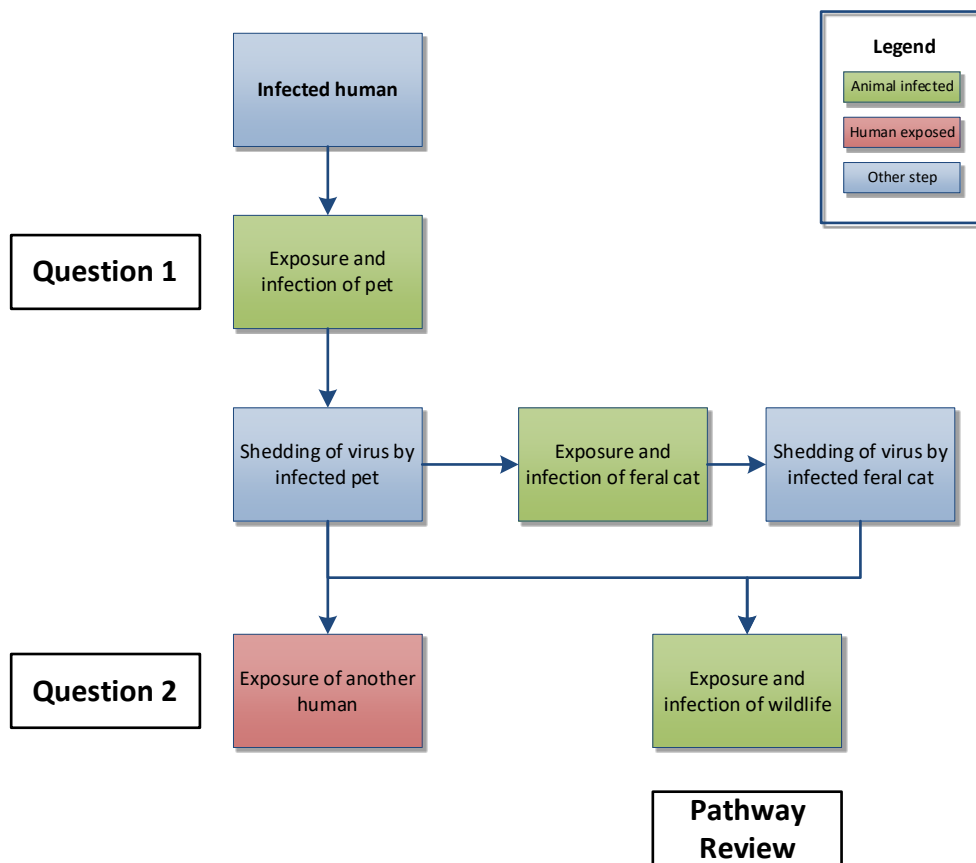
Legend

Animal infected

Human exposed

Other step

Infected human

Question 1

Exposure and infection of pet

Shedding of virus by infected pet

Exposure and infection of feral cat

Shedding of virus by infected feral cat

Question 2

Exposure of another human

Exposure and infection of wildlife

Pathway Review